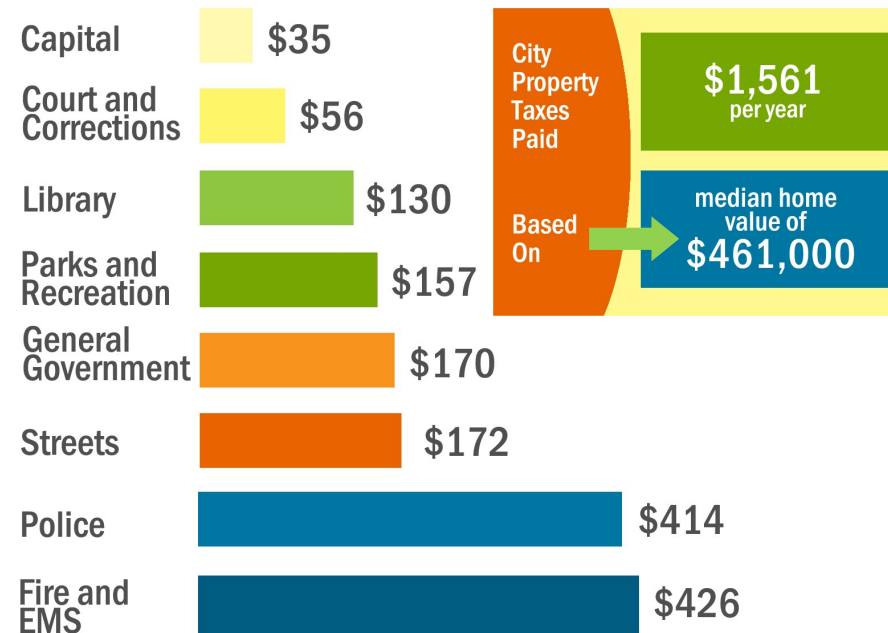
Capital $35

Court and Corrections $56

Library $130

Parks and Recreation $157

General Government $170

Streets $172

Police $414

Fire and EMS $426

City Property Taxes Paid

$1,561 per year

Based On

median home value of $461,000